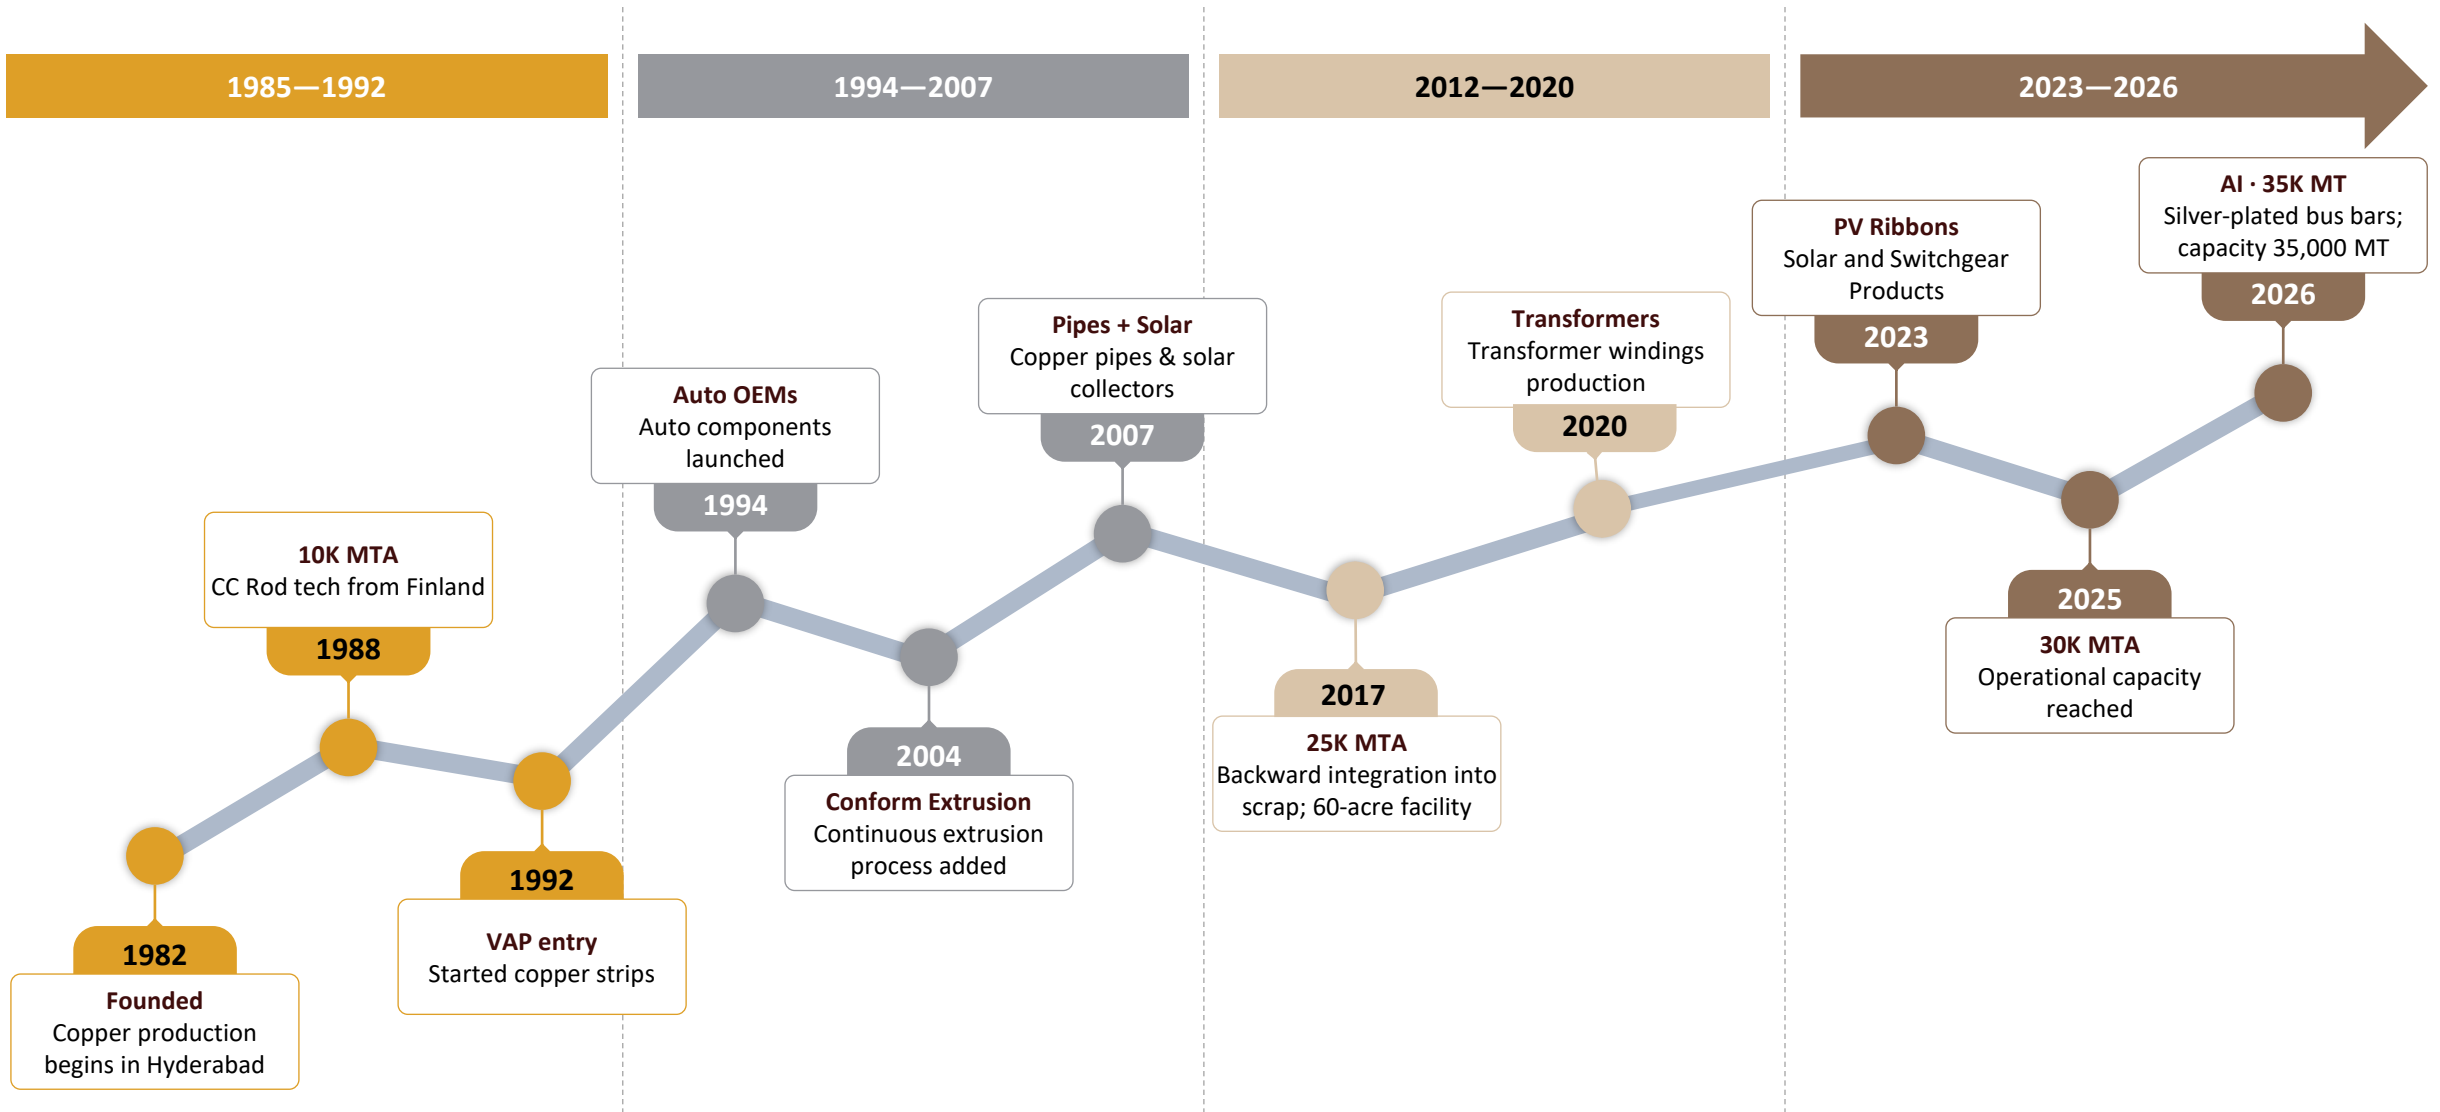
1985—1992

1994—2007

2012—2020

2023—2026

1982
Founded
Copper production begins in Hyderabad

1988
10K MTA
CC Rod tech from Finland

1992
VAP entry
Started copper strips

1994
Auto OEMs
Auto components launched

2004
Conform Extrusion
Continuous extrusion process added

2007
Pipes + Solar
Copper pipes & solar collectors

2017
25K MTA
Backward integration into scrap; 60-acre facility

2020
Transformers
Transformer windings production

2023
PV Ribbons
Solar and Switchgear Products

2025
30K MTA
Operational capacity reached

2026
AI · 35K MT
Silver-plated bus bars; capacity 35,000 MT